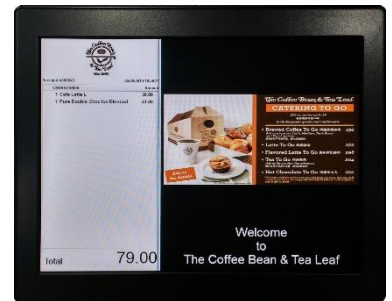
1 Cafe Latte L
1 Pure Double Chocolate Blended

Total 79.00

The Coffee Bean & Tea Leaf
CATERING TO GO
Brewed Coffee To Go
Latte To Go
Flavored Latte To Go
Tea To Go
Hot Chocolate To Go

Welcome
to
The Coffee Bean & Tea Leaf